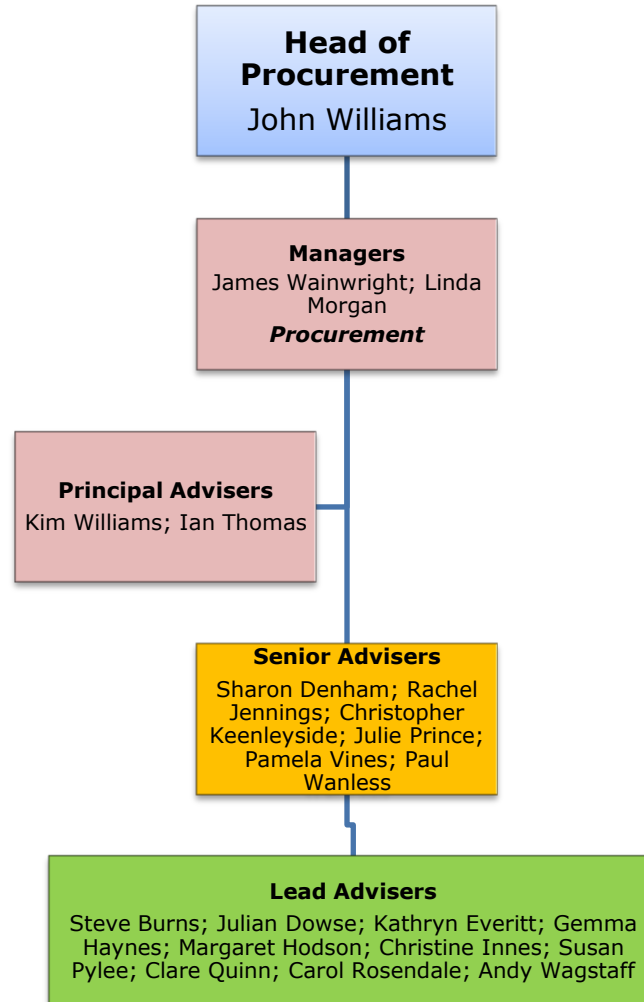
Head of Procurement
John Williams

Managers
James Wainwright; Linda Morgan
*Procurement*

Principal Advisers
Kim Williams; Ian Thomas

Senior Advisers
Sharon Denham; Rachel Jennings; Christopher Keenleyside; Julie Prince; Pamela Vines; Paul Wanless

Lead Advisers
Steve Burns; Julian Dowse; Kathryn Everitt; Gemma Haynes; Margaret Hodson; Christine Innes; Susan Pylee; Clare Quinn; Carol Rosendale; Andy Wagstaff